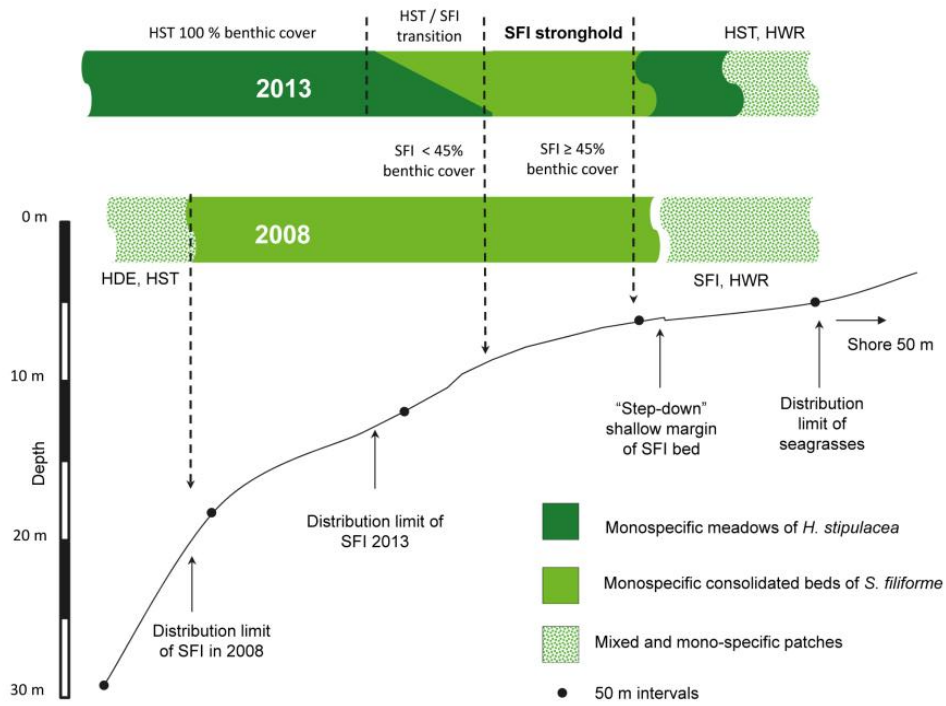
HST 100 % benthic cover

HST / SFI transition

SFI stronghold

HST, HWR

2013

SFI < 45% benthic cover

SFI ≥ 45% benthic cover

0 m

2008

HDE, HST

SFI, HWR

10 m

Shore 50 m

"Step-down" shallow margin of SFI bed

Distribution limit of seagrasses

Depth

Distribution limit of SFI 2013

20 m

Monospecific meadows of H. stipulacea

Monospecific consolidated beds of S. filiforme

Distribution limit of SFI in 2008

Mixed and mono-specific patches

30 m

50 m intervals